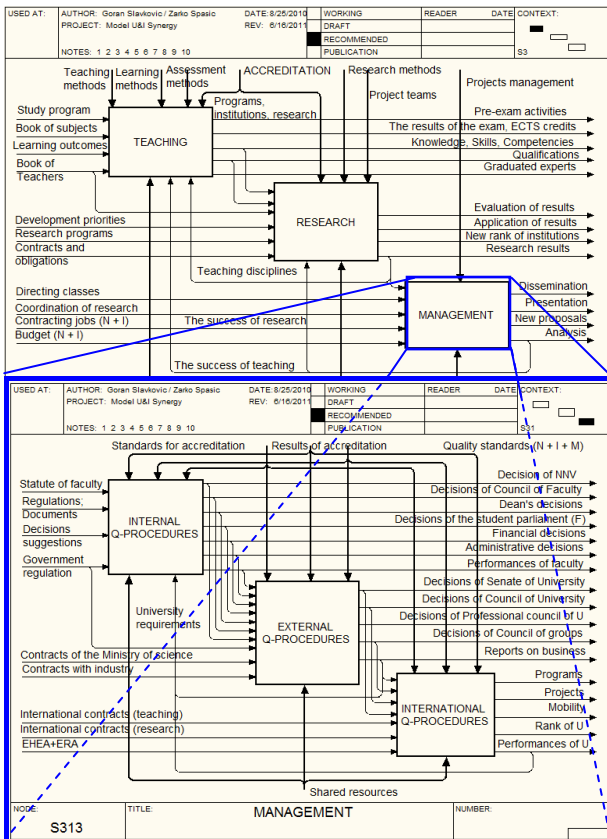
USED AT: AUTHOR: Goran Slavkovic / Zarko Spasic PROJECT: Model U&I Synergy NOTES: 1 2 3 4 5 6 7 8 9 10
DATE: 8/25/2010 REV: 6/16/2011
WORKING DRAFT RECOMMENDED PUBLICATION
READER DATE CONTEXT:
S3

Teaching methods
Learning methods
Assessment methods
ACCREDITATION
Research methods
Project teams
Projects management
Programs, institutions, research
Study program
Book of subjects
Learning outcomes
Book of Teachers
TEACHING
Pre-exam activities
The results of the exam, ECTS credits
Knowledge, Skills, Competencies
Qualifications
Graduated experts
Development priorities
Research programs
Contracts and obligations
RESEARCH
Evaluation of results
Application of results
New rank of institutions
Research results
Teaching disciplines
Directing classes
Coordination of research
Contracting jobs (N + I)
Budget (N + I)
The success of research
MANAGEMENT
Dissemination
Presentation
New proposals
Analysis
The success of teaching

USED AT: AUTHOR: Goran Slavkovic / Zarko Spasic PROJECT: Model U&I Synergy NOTES: 1 2 3 4 5 6 7 8 9 10
DATE: 8/25/2010 REV: 6/16/2011
WORKING DRAFT RECOMMENDED PUBLICATION
READER DATE CONTEXT:
S31

Standards for accreditation
Results of accreditation
Quality standards (N + I + M)
Statute of faculty
Regulations; Documents
Decisions suggestions
Government regulation
INTERNAL Q-PROCEDURES
Decision of NNV
Decisions of Council of Faculty
Dean's decisions
Decisions of the student parliament (F)
Financial decisions
Administrative decisions
Performances of faculty
Decisions of Senate of University
Decisions of Council of University
Decisions of Professional council of U
Decisions of Council of groups
Reports on business
University requirements
EXTERNAL Q-PROCEDURES
Contracts of the Ministry of science
Contracts with industry
International contracts (teaching)
International contracts (research)
EHEA+ERA
INTERNATIONAL Q-PROCEDURES
Programs
Projects
Mobility
Rank of U
Performances of U
Shared resources

NODE: S313
TITLE: MANAGEMENT
NUMBER: